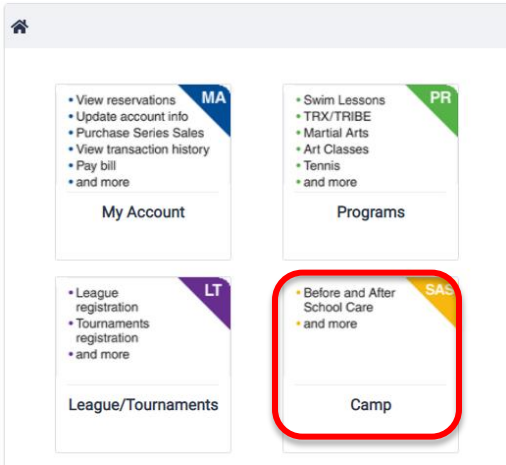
MA
• View reservations
• Update account info
• Purchase Series Sales
• View transaction history
• Pay bill
• and more

My Account

PR
• Swim Lessons
• TRX/TRIBE
• Martial Arts
• Art Classes
• Tennis
• and more

Programs

LT
• League registration
• Tournaments registration
• and more

League/Tournaments

SAS
• Before and After School Care
• and more

Camp